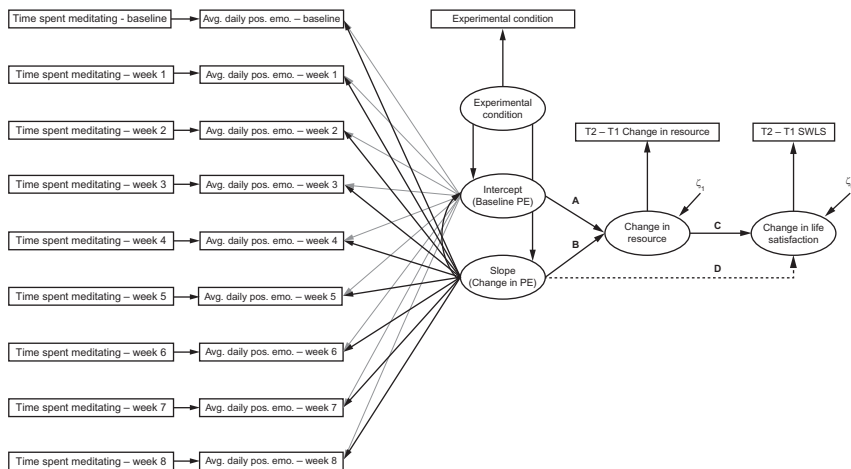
Time spent meditating - baseline
Avg. daily pos. emo. – baseline

Time spent meditating – week 1
Avg. daily pos. emo. – week 1

Time spent meditating – week 2
Avg. daily pos. emo. – week 2

Time spent meditating – week 3
Avg. daily pos. emo. – week 3

Time spent meditating – week 4
Avg. daily pos. emo. – week 4

Time spent meditating – week 5
Avg. daily pos. emo. – week 5

Time spent meditating – week 6
Avg. daily pos. emo. – week 6

Time spent meditating – week 7
Avg. daily pos. emo. – week 7

Time spent meditating – week 8
Avg. daily pos. emo. – week 8

Experimental condition

Experimental condition

Intercept (Baseline PE)

Slope (Change in PE)

A

B

T2 – T1 Change in resource

$\zeta_1$

Change in resource

C

T2 – T1 SWLS

$\zeta$

Change in life satisfaction

D